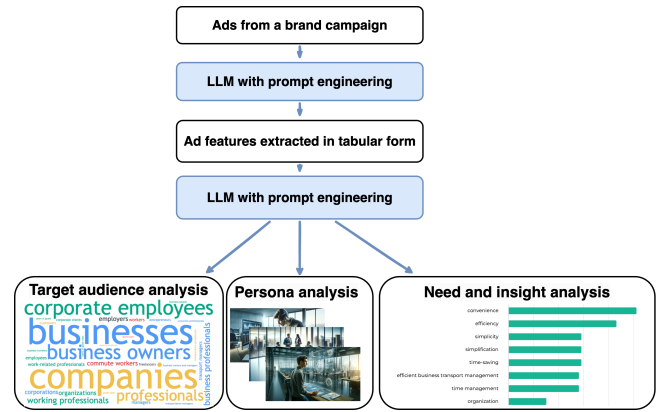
Ads from a brand campaign

LLM with prompt engineering

Ad features extracted in tabular form

LLM with prompt engineering

Target audience analysis

corporate employees
businesses
business owners
employers
commute workers
work-related professionals
employees
business professionals
companies
professionals
corporations
organizations
working professionals
managers

Persona analysis

Need and insight analysis

convenience
efficiency
simplicity
simplification
time-saving
efficient business transport management
time management
organization